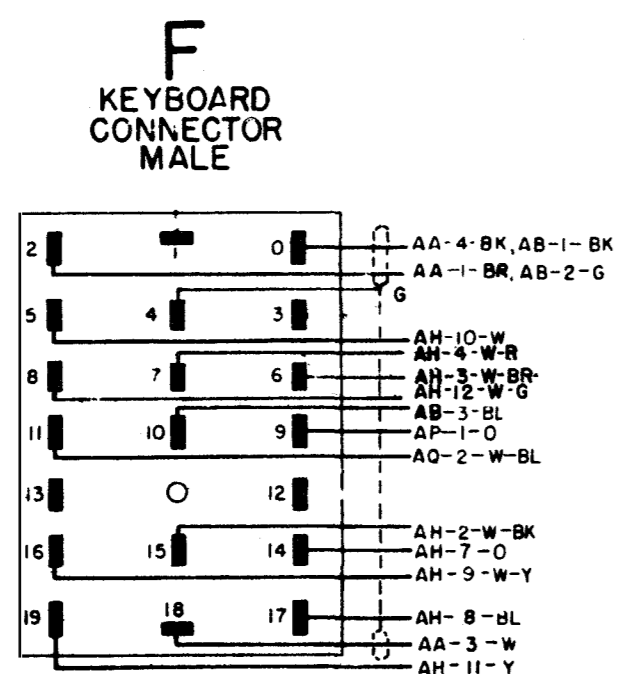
F
KEYBOARD CONNECTOR MALE

2
0
AA-4-BK, AB-1-BK
AA-1-BR, AB-2-G
G
5
4
3
AH-10-W
AH-4-W-R
8
7
6
AH-3-W-BR
AH-12-W-G
AB-3-BL
11
10
9
AP-1-O
AQ-2-W-BL
13
12
AH-2-W-BK
16
15
14
AH-7-O
AH-9-W-Y
19
18
17
AH-8-BL
AA-3-W
AH-11-Y